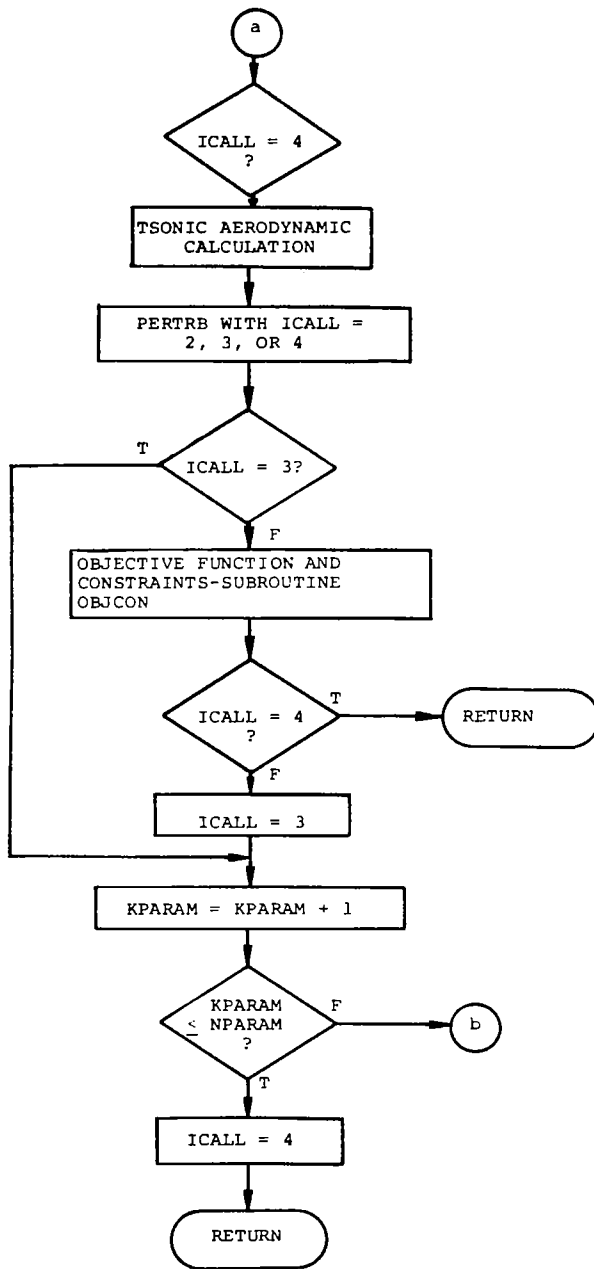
a

ICALL = 4 ?

TSONIC AERODYNAMIC CALCULATION

PERTRB WITH ICALL = 2, 3, OR 4

T

ICALL = 3?

F

OBJECTIVE FUNCTION AND CONSTRAINTS-SUBROUTINE OBJCON

ICALL = 4 ?

T

RETURN

F

ICALL = 3

KPARAM = KPARAM + 1

KPARAM $\leq$ NPARAM ?

F

b

T

ICALL = 4

RETURN